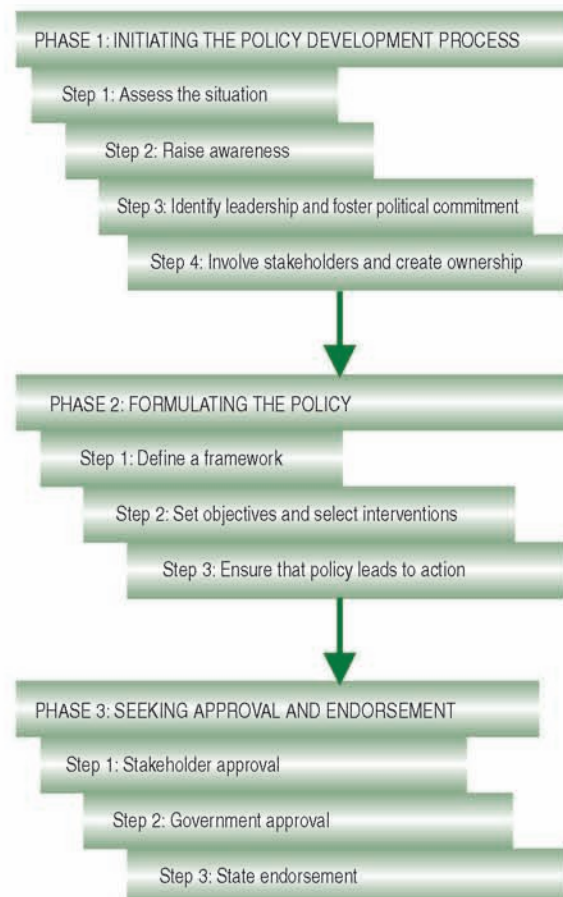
PHASE 1: INITIATING THE POLICY DEVELOPMENT PROCESS

Step 1: Assess the situation

Step 2: Raise awareness

Step 3: Identify leadership and foster political commitment

Step 4: Involve stakeholders and create ownership

PHASE 2: FORMULATING THE POLICY

Step 1: Define a framework

Step 2: Set objectives and select interventions

Step 3: Ensure that policy leads to action

PHASE 3: SEEKING APPROVAL AND ENDORSEMENT

Step 1: Stakeholder approval

Step 2: Government approval

Step 3: State endorsement